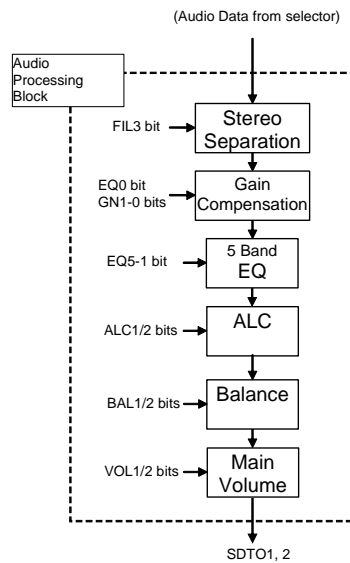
(Audio Data from selector)

Audio Processing Block

FIL3 bit

Stereo Separation

EQ0 bit
GN1-0 bits

Gain Compensation

EQ5-1 bit

5 Band EQ

ALC1/2 bits

ALC

BAL1/2 bits

Balance

VOL1/2 bits

Main Volume

SDTO1, 2